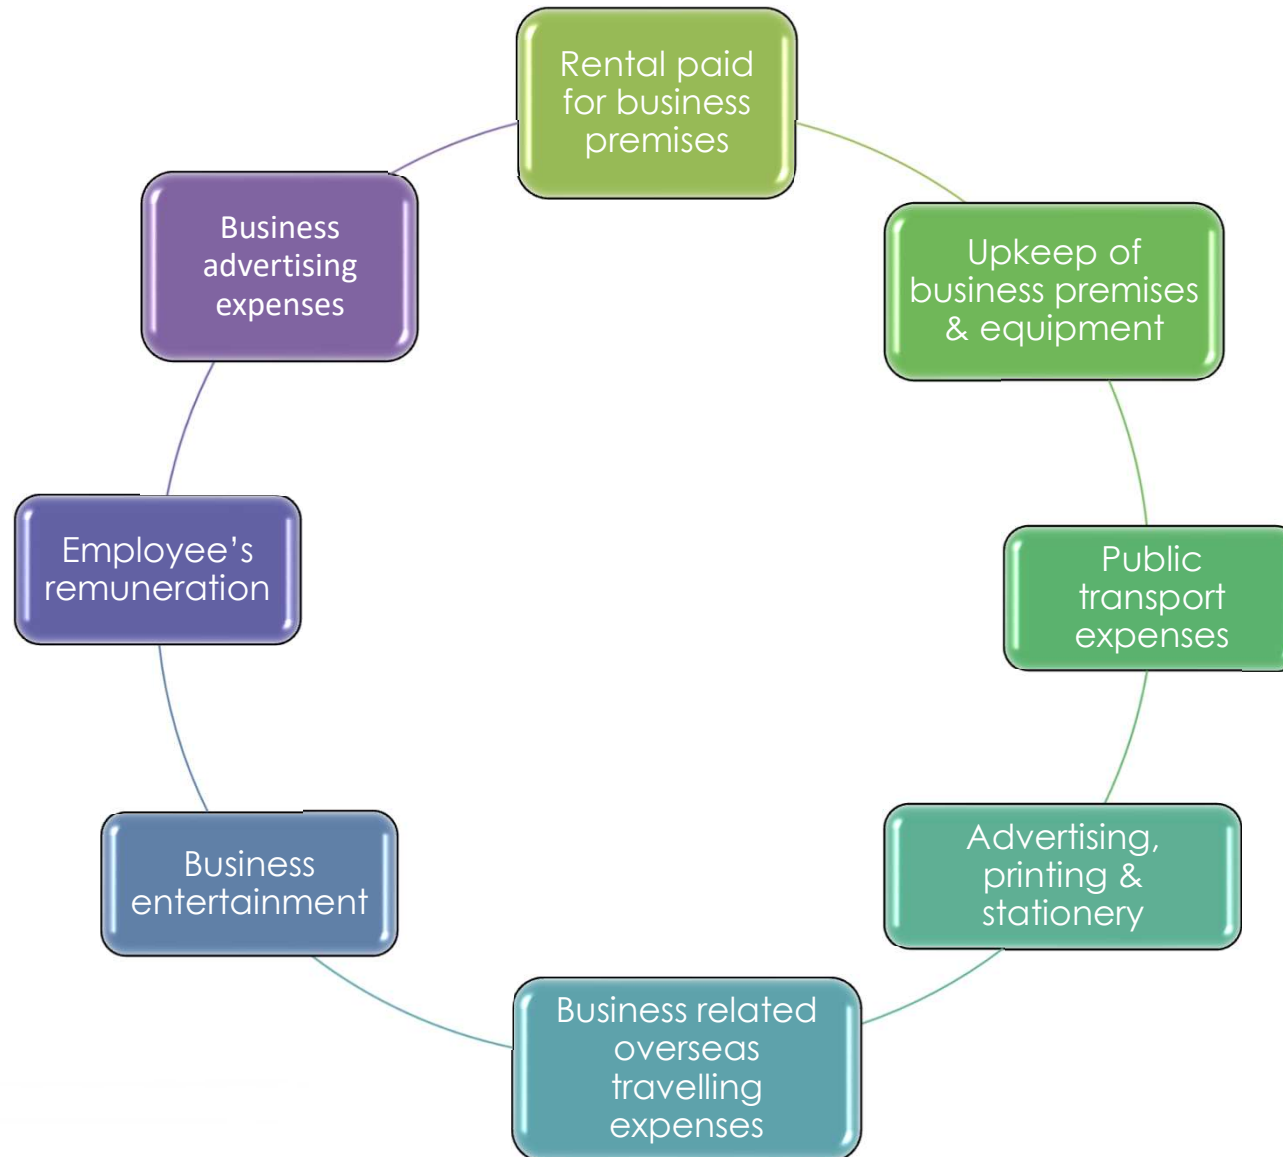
Rental paid for business premises

Upkeep of business premises & equipment

Public transport expenses

Advertising, printing & stationery

Business related overseas travelling expenses

Business entertainment

Employee's remuneration

Business advertising expenses